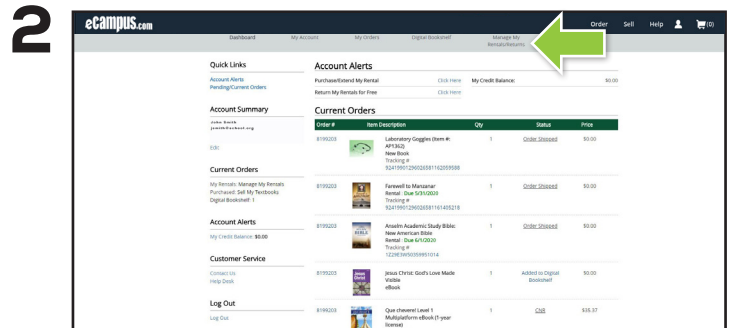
2

eCampus.com

Order Sell Help (0)

Dashboard My Account My Orders Digital Bookshelf Manage My Rentals/Returns

Quick Links
Account Alerts
Pending/Current Orders

Account Summary
John Smith
jsmith@school.org
Edit

Current Orders
My Rentals: Manage My Rentals
Purchased: Sell My Textbooks
Digital Bookshelf: 1

Account Alerts
My Credit Balance: $0.00

Customer Service
Contact Us
Help Desk

Log Out
Log Out

Account Alerts

| | |
|---|---|
| Purchase/Extend My Rental | Click Here |
| Return My Rentals for Free | Click Here |

My Credit Balance: $0.00

Current Orders

| Order # | Item Description | Qty | Status | Price |
|---|---|---|---|---|
| 8199203 | Laboratory Goggles (Item #: AP1362) New Book Tracking # 9241990129602658116205958 | 1 | Order Shipped | $0.00 |
| 8199203 | Farewell to Manzanar Rental : Due 5/31/2020 Tracking # 9241990129602658116140521 | 1 | Order Shipped | $0.00 |
| 8199203 | Anselm Academic Study Bible: New American Bible Rental : Due 6/1/2020 Tracking # 1Z28E3W50358951014 | 1 | Order Shipped | $0.00 |
| 8199203 | Jesus Christ: God's Love Made Visible eBook | 1 | Added to Digital Bookshelf | $0.00 |
| 8199203 | Que chevere! Level 1 Multiplatform eBook (1-year license) | 1 | CNR | $36.37 |